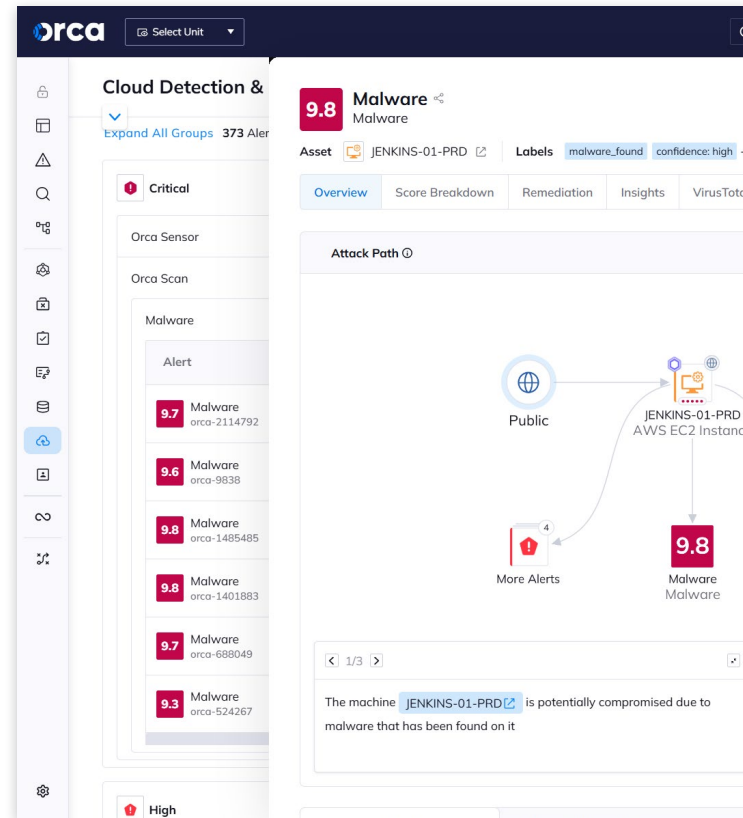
orca

Select Unit

Cloud Detection &

Expand All Groups 373 Aler

Critical

Orca Sensor

Orca Scan

Malware

Alert

9.7 Malware orca-2114792

9.6 Malware orca-9838

9.8 Malware orca-1485485

9.8 Malware orca-1401883

9.7 Malware orca-688049

9.3 Malware orca-524267

High

9.8 Malware
Malware

Asset JENKINS-01-PRD Labels malware_found confidence: high

Overview Score Breakdown Remediation Insights VirusTota

Attack Path

Public

JENKINS-01-PRD
AWS EC2 Instanc

4
More Alerts

9.8
Malware
Malware

1/3

The machine JENKINS-01-PRD is potentially compromised due to malware that has been found on it